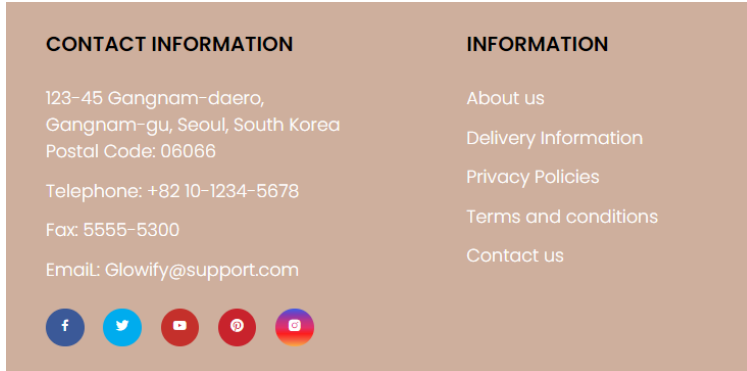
CONTACT INFORMATION

123-45 Gangnam-daero, Gangnam-gu, Seoul, South Korea
Postal Code: 06066

Telephone: +82 10-1234-5678

Fax: 5555-5300

EmaiL: Glowify@support.com

INFORMATION

About us

Delivery Information

Privacy Policies

Terms and conditions

Contact us